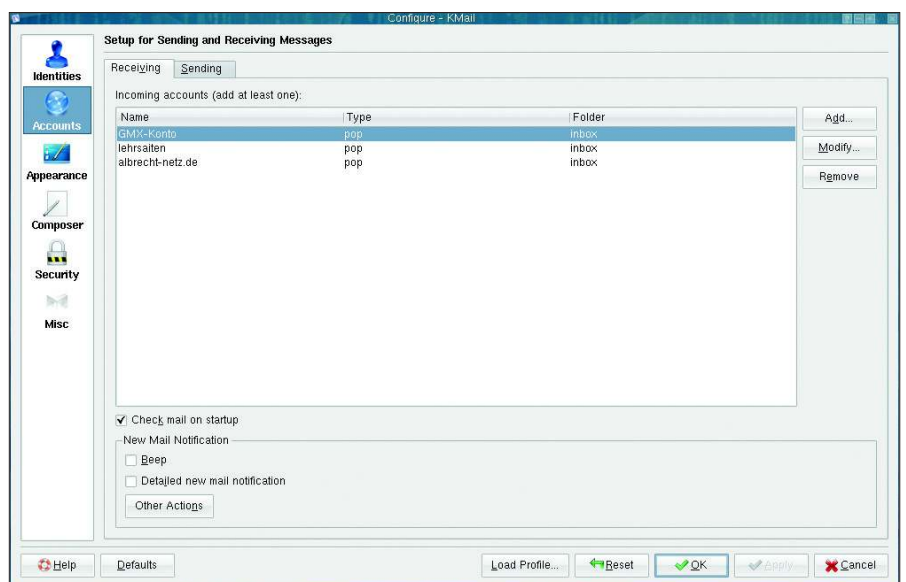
Configure - KMail

Identities
Accounts
Appearance
Composer
Security
Misc

Setup for Sending and Receiving Messages

Receiving | Sending

Incoming accounts (add at least one):

| Name | Type | Folder |
|---|---|---|
| GMX-Konto | pop | inbox |
| lehrsaiten | pop | inbox |
| albrecht-netz.de | pop | inbox |

Add...
Modify...
Remove

Check mail on startup

New Mail Notification
Beep
Detailed new mail notification
Other Actions

Help
Defaults
Load Profile...
Reset
OK
Apply
Cancel